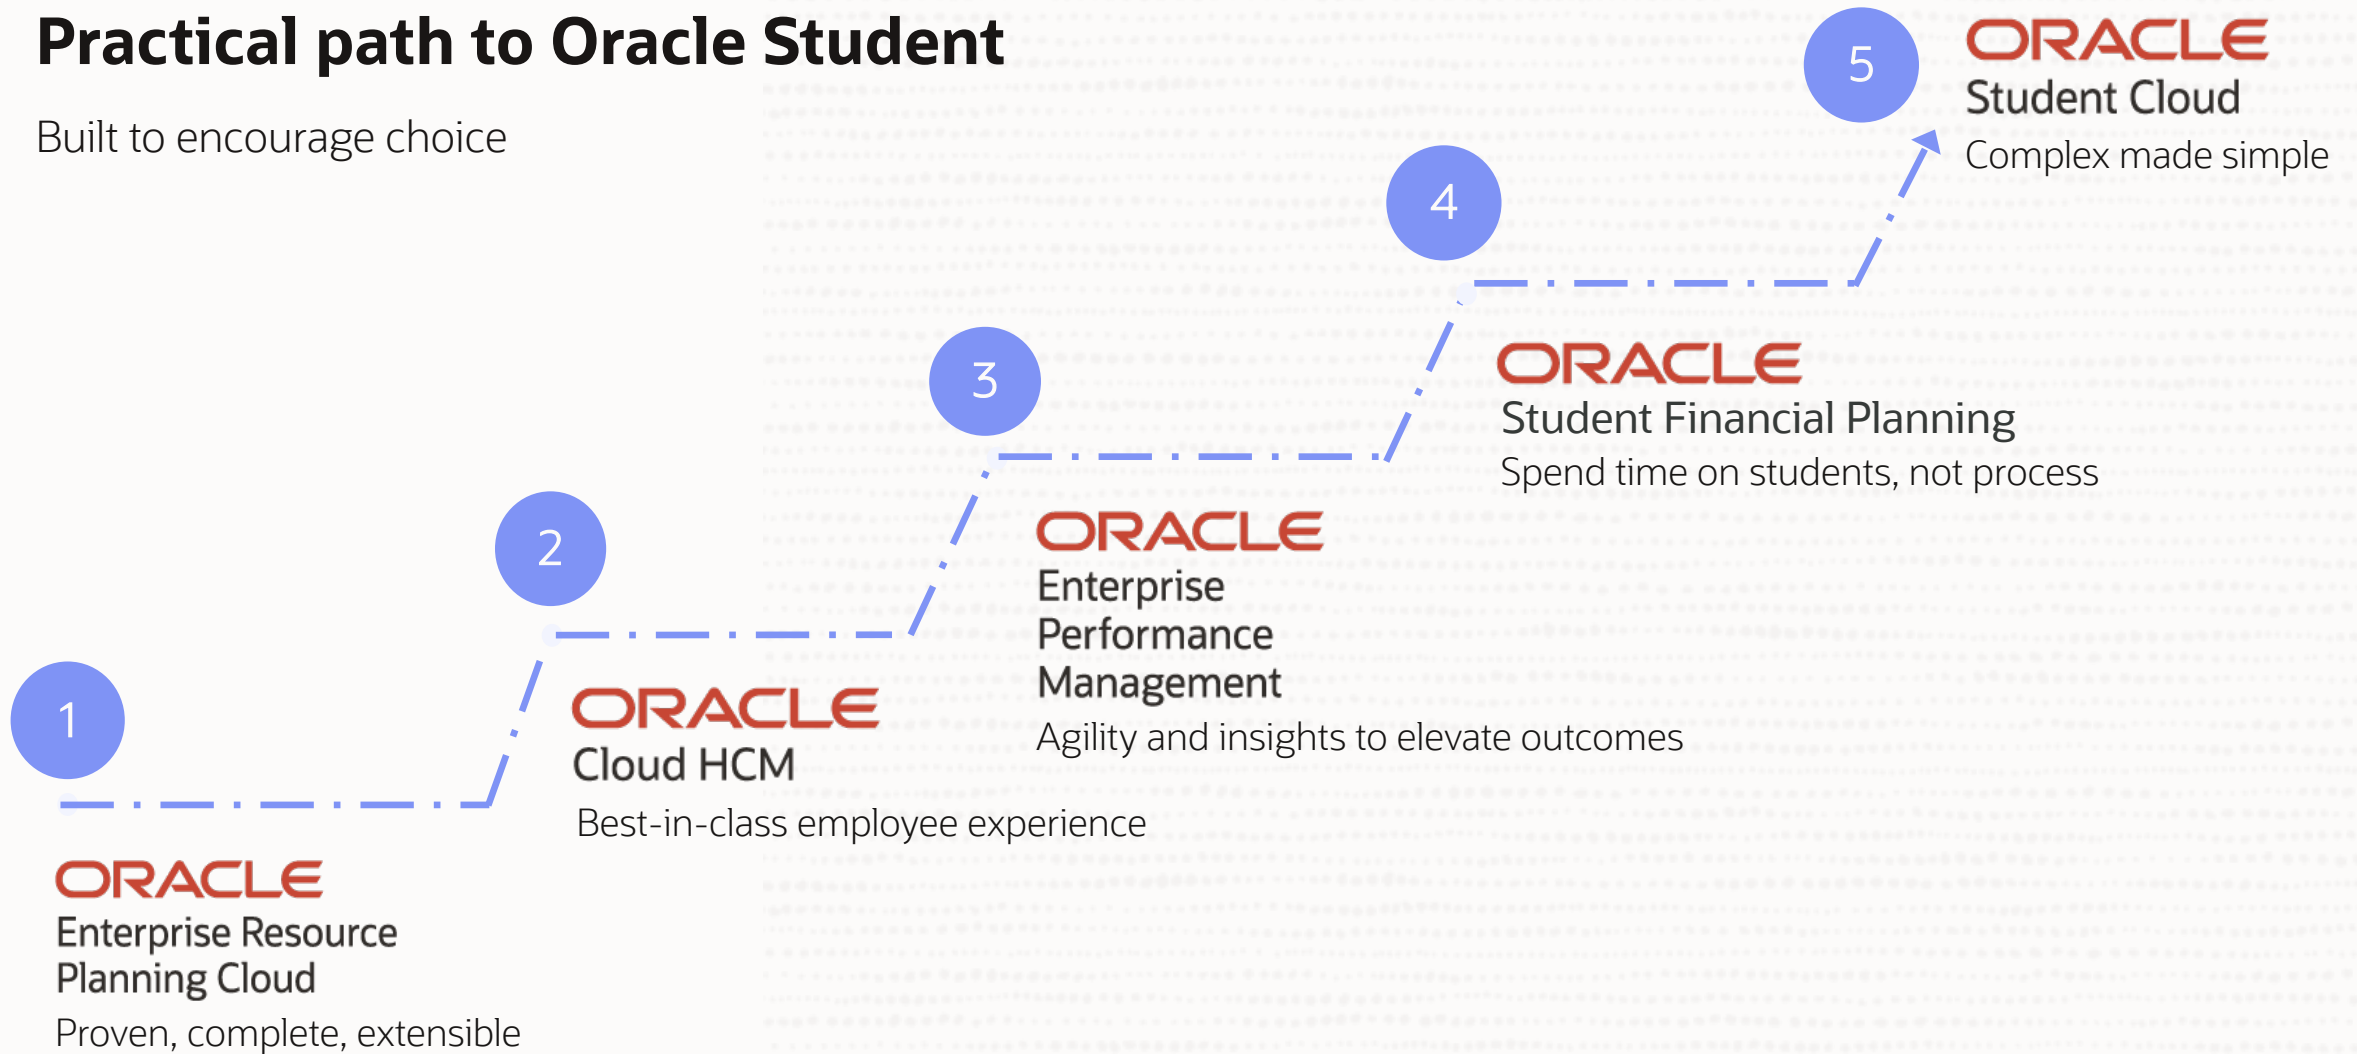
Practical path to Oracle Student

Built to encourage choice

5

ORACLE
Student Cloud
Complex made simple

4

ORACLE
Student Financial Planning
Spend time on students, not process

3

ORACLE
Enterprise Performance Management
Agility and insights to elevate outcomes

2

ORACLE
Cloud HCM
Best-in-class employee experience

1

ORACLE
Enterprise Resource Planning Cloud
Proven, complete, extensible